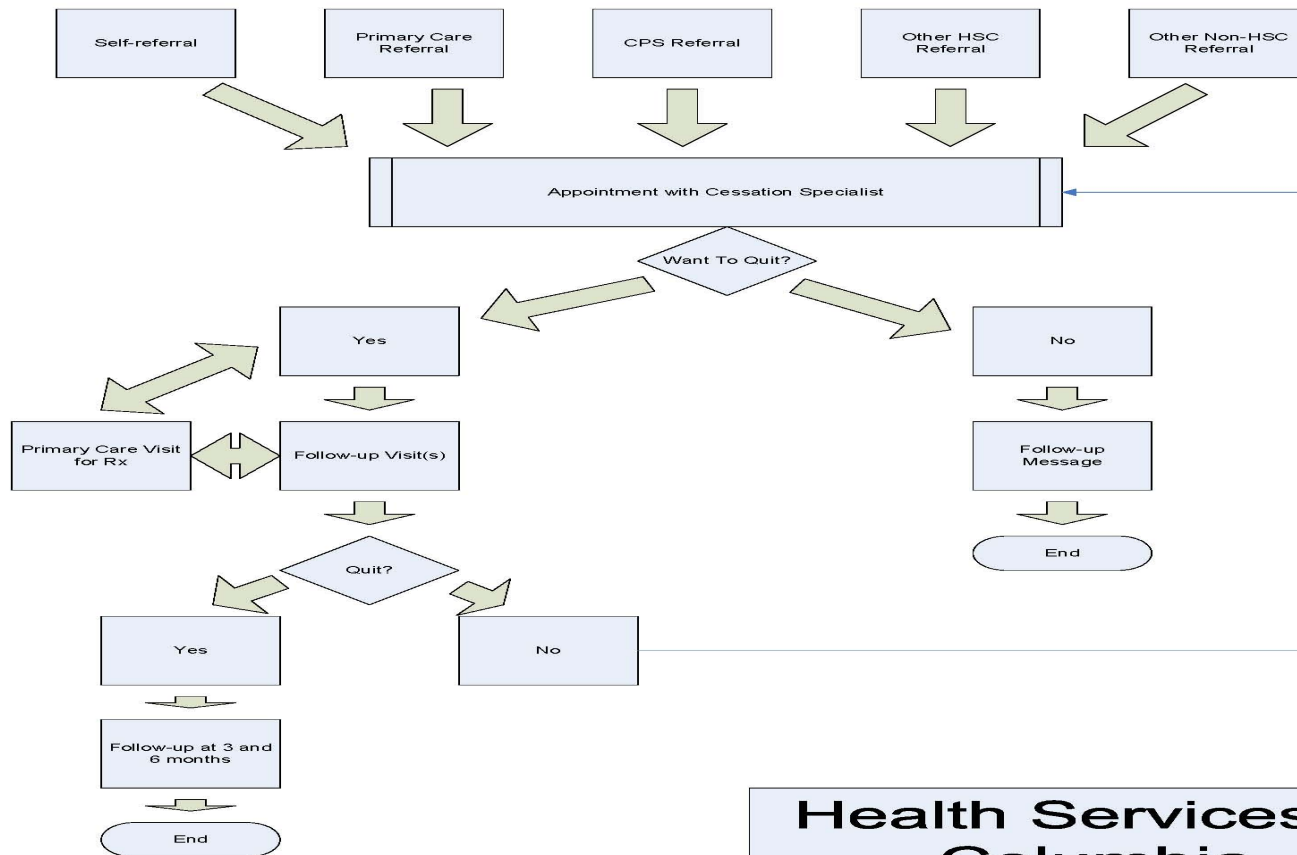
Self-referral

Primary Care Referral

CPS Referral

Other HSC Referral

Other Non-HSC Referral

Appointment with Cessation Specialist

Want To Quit?

Yes

No

Primary Care Visit for Rx

Follow-up Visit(s)

Follow-up Message

End

Quit?

Yes

No

Follow-up at 3 and 6 months

End

Health Services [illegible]